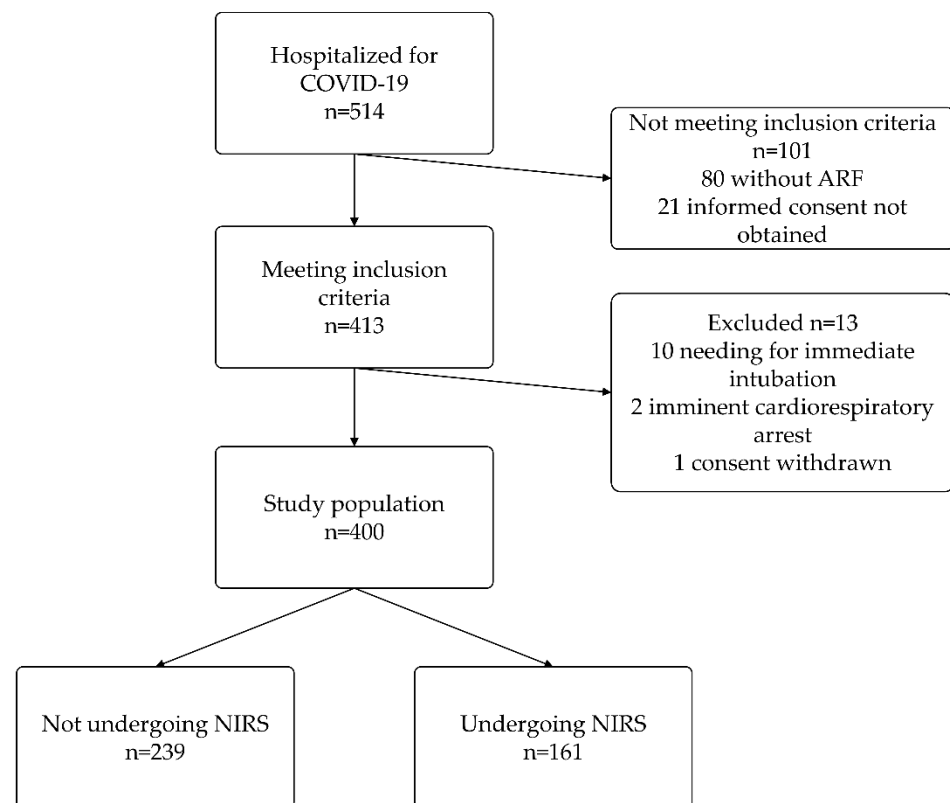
Hospitalized for COVID-19
n=514

Not meeting inclusion criteria
n=101
80 without ARF
21 informed consent not obtained

Meeting inclusion criteria
n=413

Excluded n=13
10 needing for immediate intubation
2 imminent cardiorespiratory arrest
1 consent withdrawn

Study population
n=400

Not undergoing NIRS
n=239

Undergoing NIRS
n=161